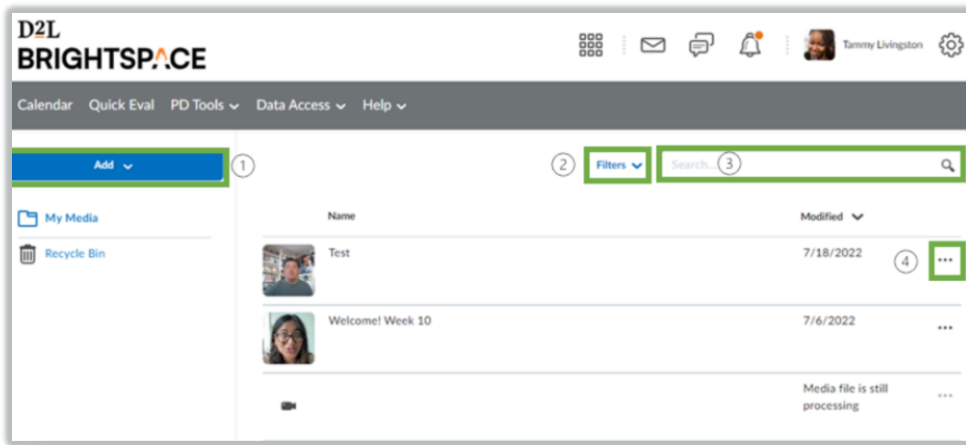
D2L
BRIGHTSPACE

Tammy Livingston

Calendar Quick Eval PD Tools Data Access Help

Add
1
2
Filters
Search...
3

My Media
Recycle Bin

Name
Modified

Test
7/18/2022
4
...

Welcome! Week 10
7/6/2022
...

Media file is still processing
...